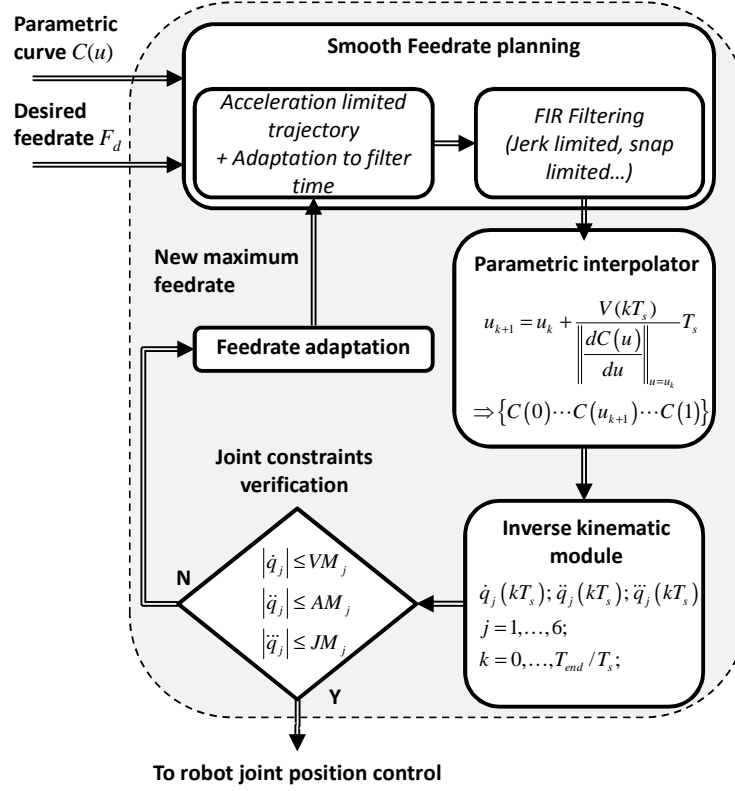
Parametric curve $C(u)$

Desired feedrate $F_d$

Smooth Feedrate planning

Acceleration limited trajectory + Adaptation to filter time

FIR Filtering (Jerk limited, snap limited…)

New maximum feedrate

Parametric interpolator

$u_{k+1} = u_k + \frac{V(kT_s)}{\left\| \frac{dC(u)}{du} \right\|_{u=u_k}} T_s$

$\Rightarrow \{C(0) \cdots C(u_{k+1}) \cdots C(1)\}$

Feedrate adaptation

Joint constraints verification

$|\dot{q}_j| \le VM_j$

$|\ddot{q}_j| \le AM_j$

$|\dddot{q}_j| \le JM_j$

N

Y

Inverse kinematic module

$\dot{q}_j(kT_s); \ddot{q}_j(kT_s); \dddot{q}_j(kT_s)$

$j = 1, \ldots, 6;$

$k = 0, \ldots, T_{end}/T_s;$

To robot joint position control